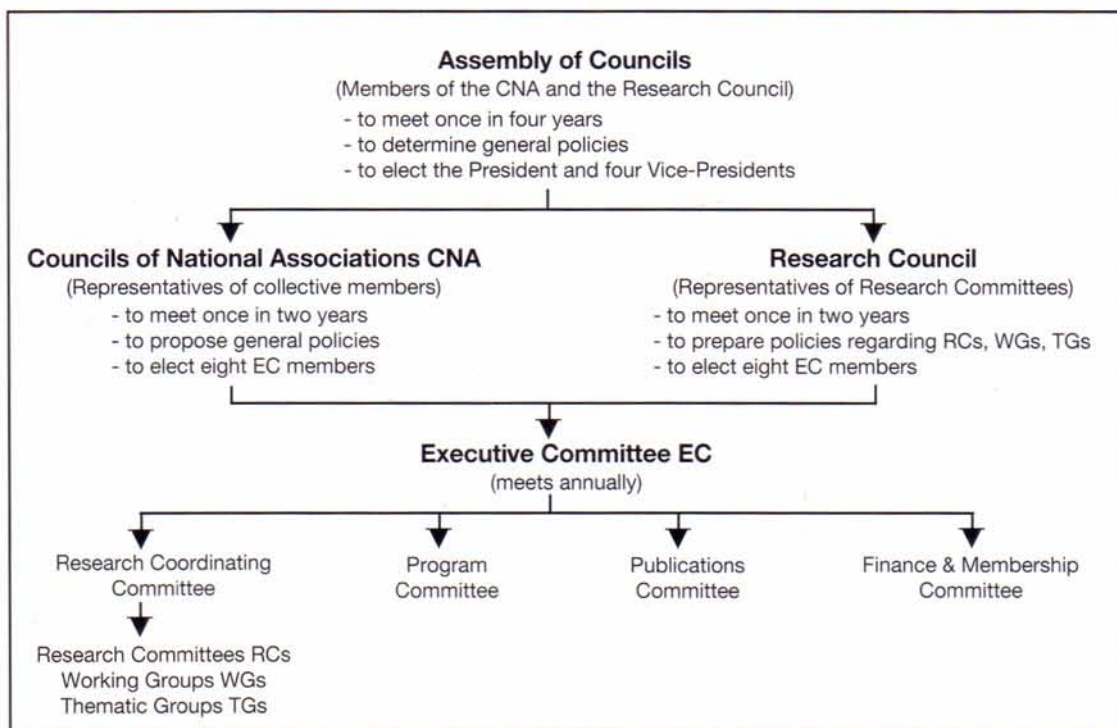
Assembly of Councils
(Members of the CNA and the Research Council)
- to meet once in four years
- to determine general policies
- to elect the President and four Vice-Presidents

Councils of National Associations CNA
(Representatives of collective members)
- to meet once in two years
- to propose general policies
- to elect eight EC members

Research Council
(Representatives of Research Committees)
- to meet once in two years
- to prepare policies regarding RCs, WGs, TGs
- to elect eight EC members

Executive Committee EC
(meets annually)

Research Coordinating Committee

Research Committees RCs
Working Groups WGs
Thematic Groups TGs

Program Committee

Publications Committee

Finance & Membership Committee